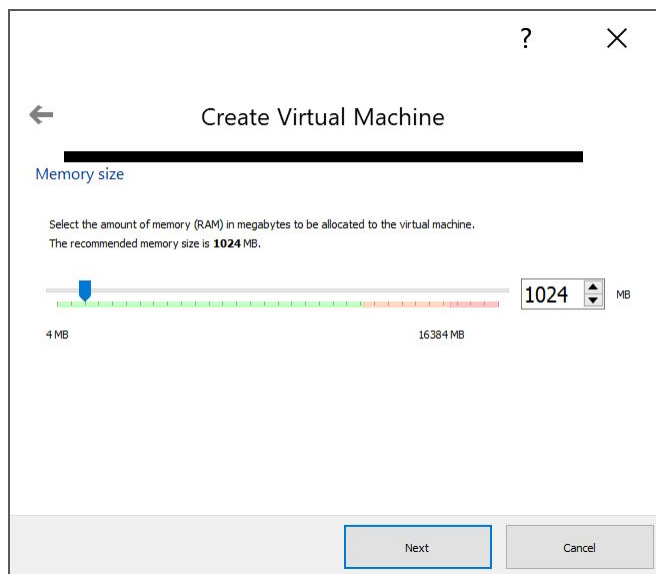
?

Create Virtual Machine

Memory size

Select the amount of memory (RAM) in megabytes to be allocated to the virtual machine.
The recommended memory size is **1024** MB.

1024 MB

4 MB

16384 MB

Next

Cancel